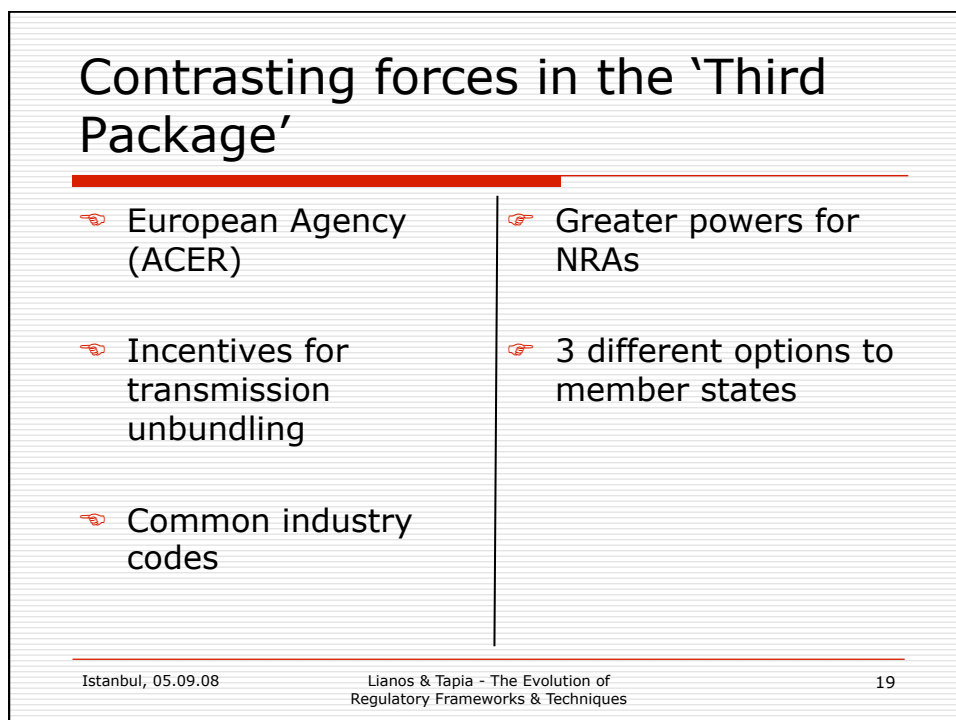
Contrasting forces in the ‘Third Package’

European Agency (ACER)

Incentives for transmission unbundling

Common industry codes

Greater powers for NRAs

3 different options to member states

Istanbul, 05.09.08

Lianos & Tapia - The Evolution of Regulatory Frameworks & Techniques

19